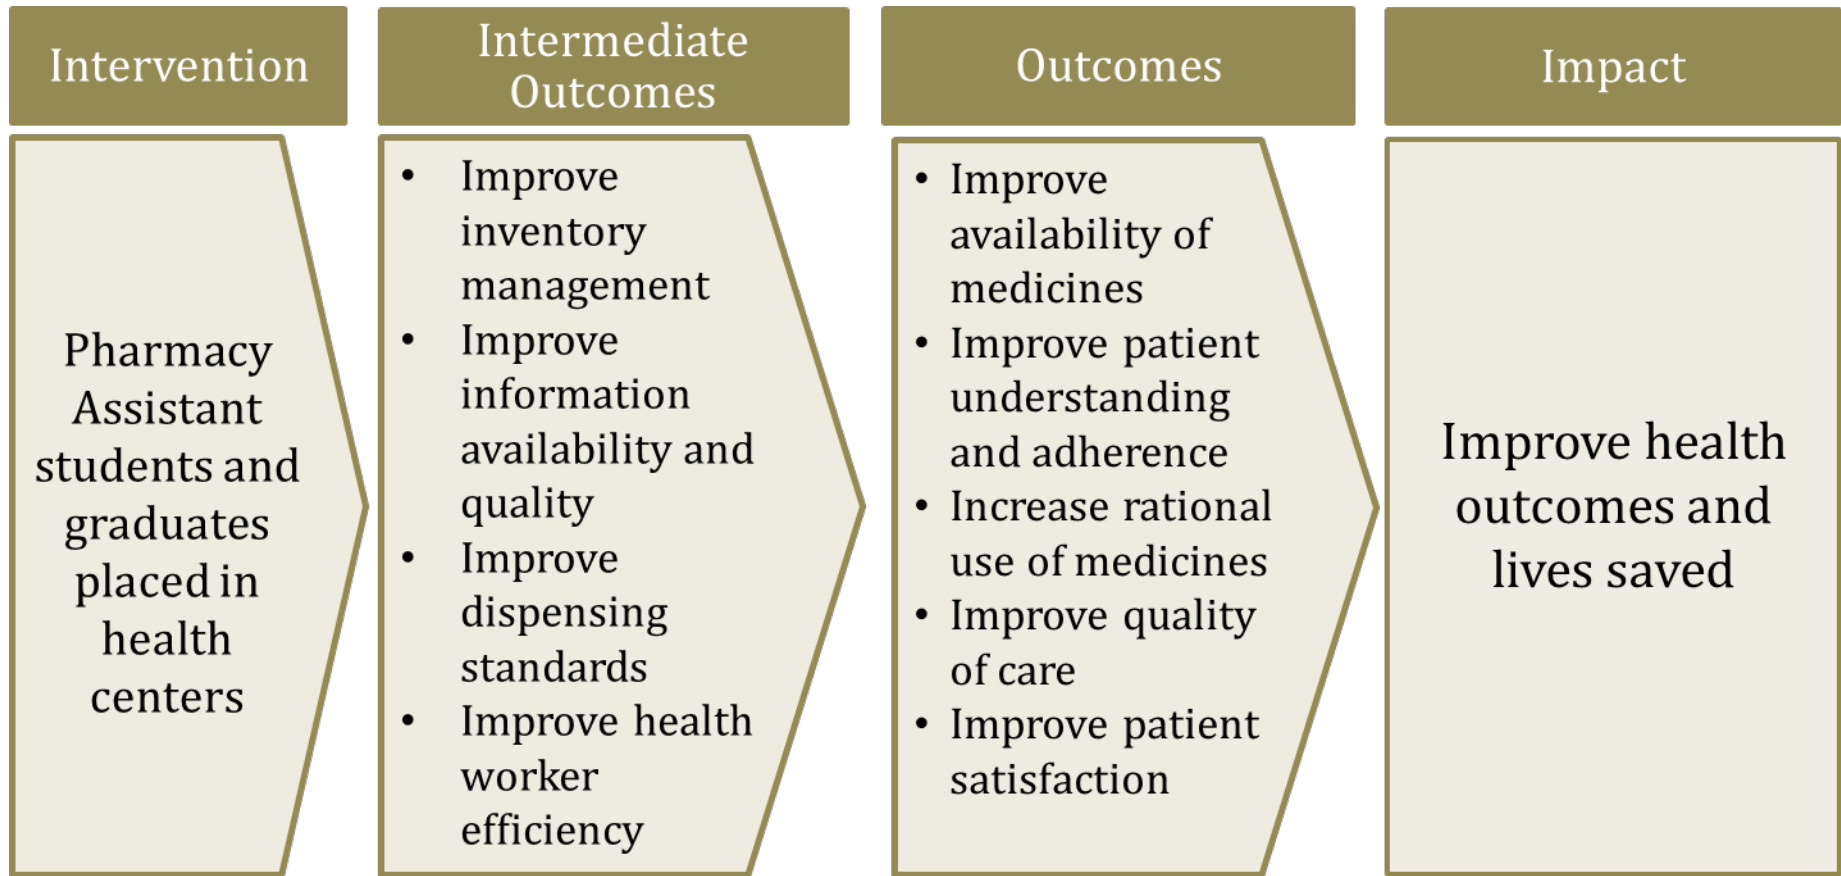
Intervention

Intermediate Outcomes

Outcomes

Impact

Pharmacy Assistant students and graduates placed in health centers

- Improve inventory management
- Improve information availability and quality
- Improve dispensing standards
- Improve health worker efficiency

- Improve availability of medicines
- Improve patient understanding and adherence
- Increase rational use of medicines
- Improve quality of care
- Improve patient satisfaction

Improve health outcomes and lives saved